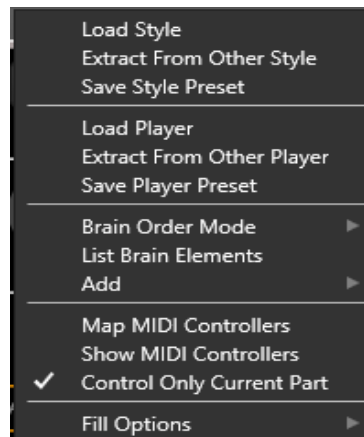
Load Style
Extract From Other Style
Save Style Preset

Load Player
Extract From Other Player
Save Player Preset

Brain Order Mode
List Brain Elements
Add

Map MIDI Controllers
Show MIDI Controllers
✓ Control Only Current Part

Fill Options